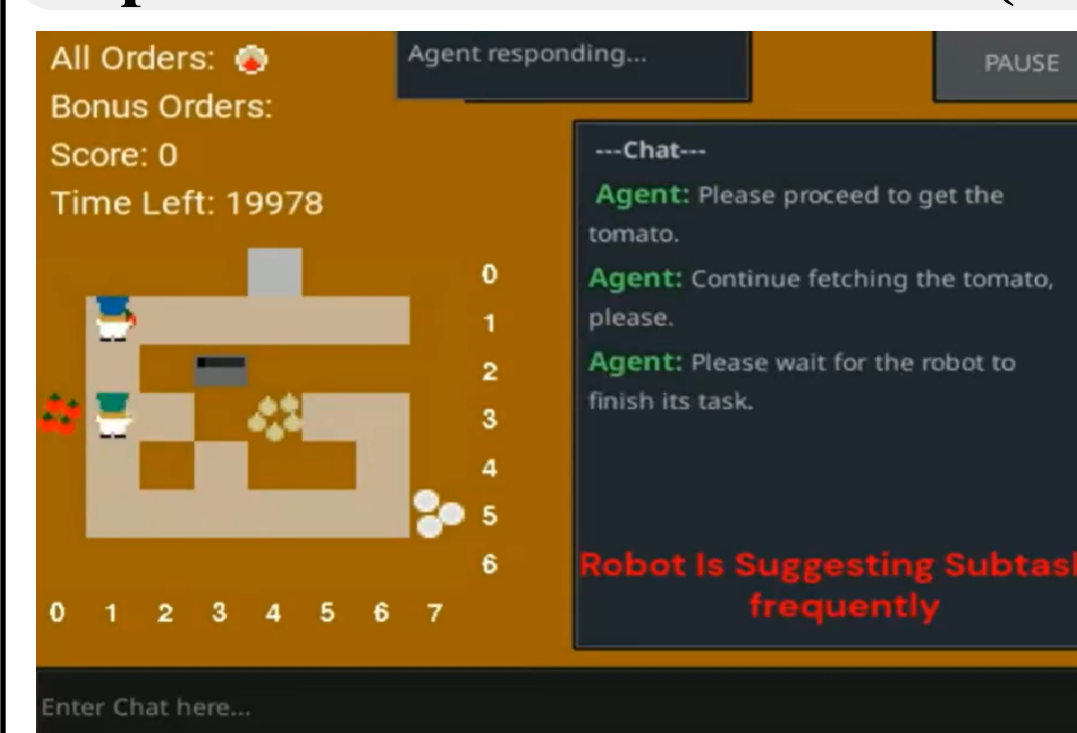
All Orders:
Bonus Orders:
Score: 0
Time Left: 19978

Agent responding...

PAUSE

---Chat---

Agent: Please proceed to get the tomato.

Agent: Continue fetching the tomato, please.

Agent: Please wait for the robot to finish its task.

0
1
2
3
4
5
6

0 1 2 3 4 5 6 7

Robot Is Suggesting Subtas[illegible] frequently

Enter Chat here...